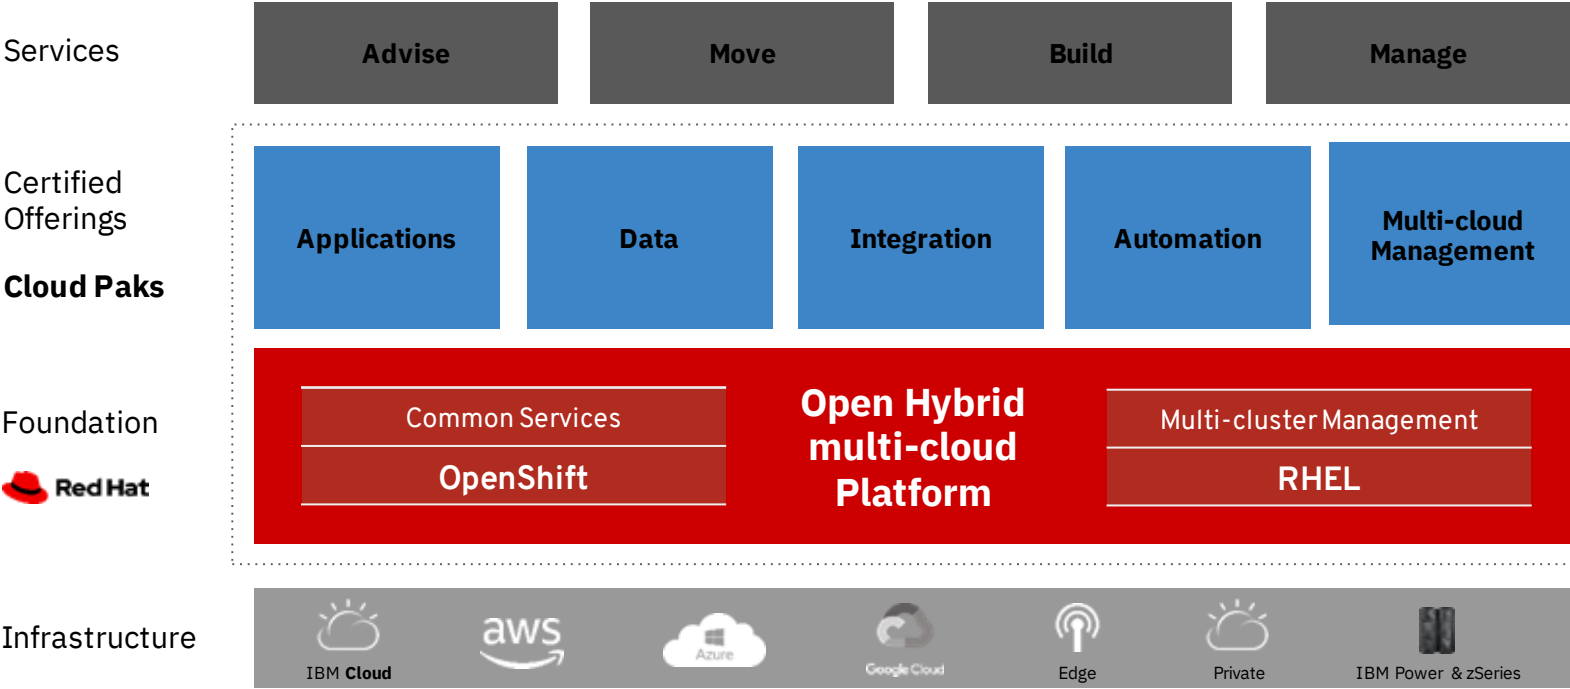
Services

Advise

Move

Build

Manage

Certified Offerings

Cloud Paks

Applications

Data

Integration

Automation

Multi-cloud Management

Foundation

Red Hat

Common Services

OpenShift

Open Hybrid multi-cloud Platform

Multi-cluster Management

RHEL

Infrastructure

IBM Cloud

aws

Azure

Google Cloud

Edge

Private

IBM Power & zSeries